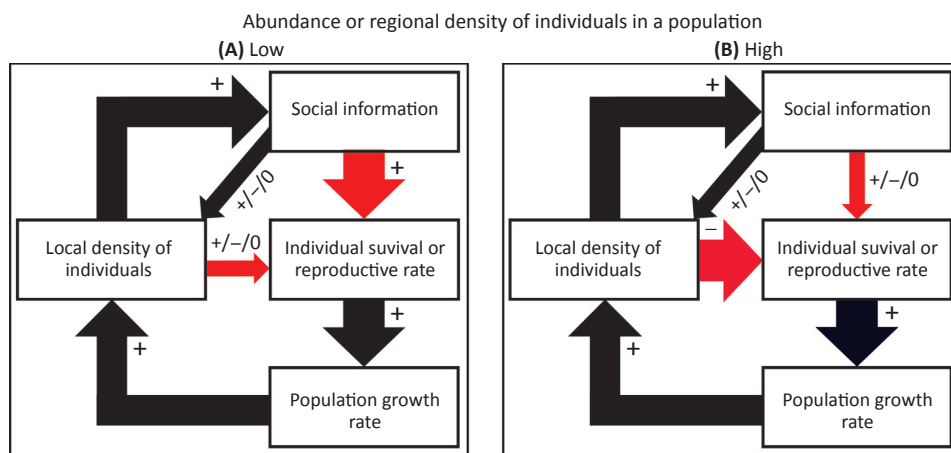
Abundance or regional density of individuals in a population

**(A)** Low

+

Social information

+/−/0

+

Local density of individuals

+/−/0

Individual suvival or reproductive rate

+

+

Population growth rate

**(B)** High

+

Social information

+/−/0

+/−/0

Local density of individuals

−

Individual suvival or reproductive rate

+

+

Population growth rate